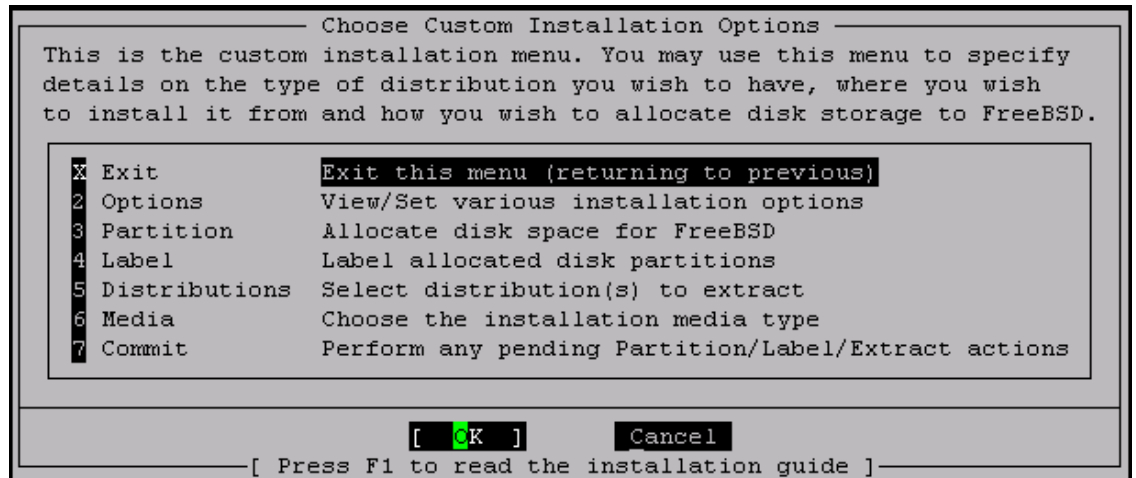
Choose Custom Installation Options

This is the custom installation menu. You may use this menu to specify details on the type of distribution you wish to have, where you wish to install it from and how you wish to allocate disk storage to FreeBSD.

X Exit Exit this menu (returning to previous)
2 Options View/Set various installation options
3 Partition Allocate disk space for FreeBSD
4 Label Label allocated disk partitions
5 Distributions Select distribution(s) to extract
6 Media Choose the installation media type
7 Commit Perform any pending Partition/Label/Extract actions

[ OK ] Cancel

[ Press F1 to read the installation guide ]